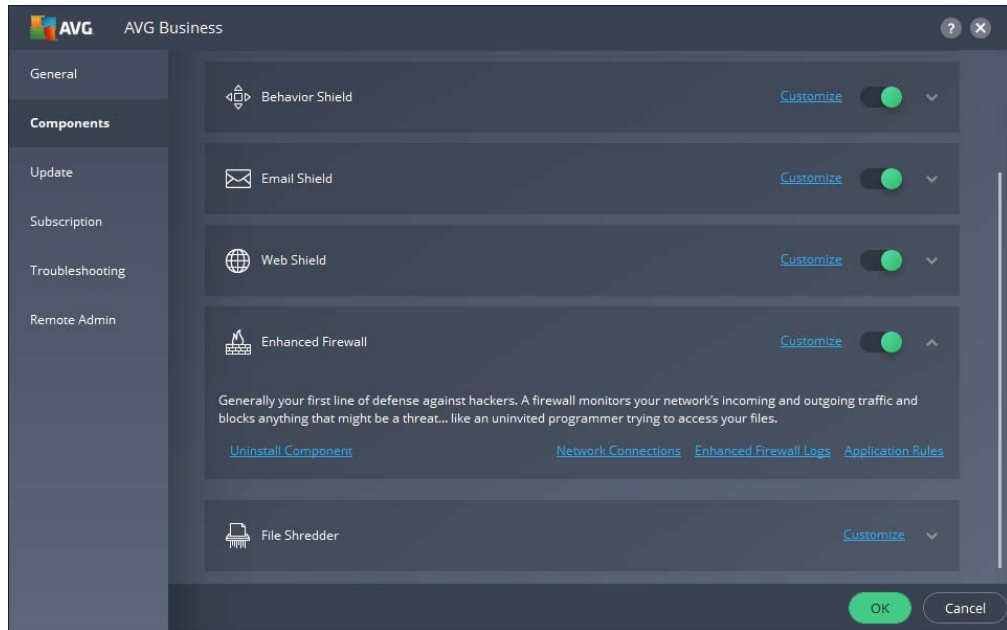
AVG AVG Business

?

General

Components

Update

Subscription

Troubleshooting

Remote Admin

Behavior Shield

Customize

Email Shield

Customize

Web Shield

Customize

Enhanced Firewall

Customize

Generally your first line of defense against hackers. A firewall monitors your network's incoming and outgoing traffic and blocks anything that might be a threat... like an uninvited programmer trying to access your files.

Uninstall Component

Network Connections Enhanced Firewall Logs Application Rules

File Shredder

Customize

OK

Cancel